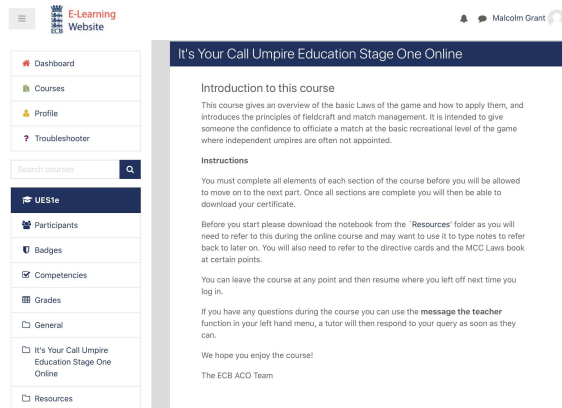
E-Learning Website

ECB

Malcolm Grant

Dashboard

Courses

Profile

Troubleshooter

Search courses

UES1e

Participants

Badges

Competencies

Grades

General

It's Your Call Umpire Education Stage One Online

Resources

It's Your Call Umpire Education Stage One Online

Introduction to this course

This course gives an overview of the basic Laws of the game and how to apply them, and introduces the principles of fieldcraft and match management. It is intended to give someone the confidence to officiate a match at the basic recreational level of the game where independent umpires are often not appointed.

Instructions

You must complete all elements of each section of the course before you will be allowed to move on to the next part. Once all sections are complete you will then be able to download your certificate.

Before you start please download the notebook from the `Resources' folder as you will need to refer to this during the online course and may want to use it to type notes to refer back to later on. You will also need to refer to the directive cards and the MCC Laws book at certain points.

You can leave the course at any point and then resume where you left off next time you log in.

If you have any questions during the course you can use the message the teacher function in your left hand menu, a tutor will then respond to your query as soon as they can.

We hope you enjoy the course!

The ECB ACO Team